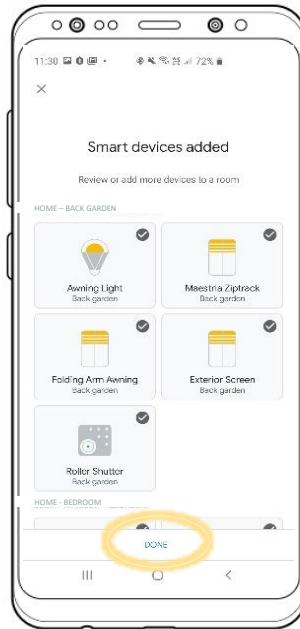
11:30 72%

×

Smart devices added

Review or add more devices to a room

HOME – BACK GARDEN

Awning Light
Back garden

Maestria Ziptrack
Back garden

Folding Arm Awning
Back garden

Exterior Screen
Back garden

Roller Shutter
Back garden

HOME – BEDROOM

DONE